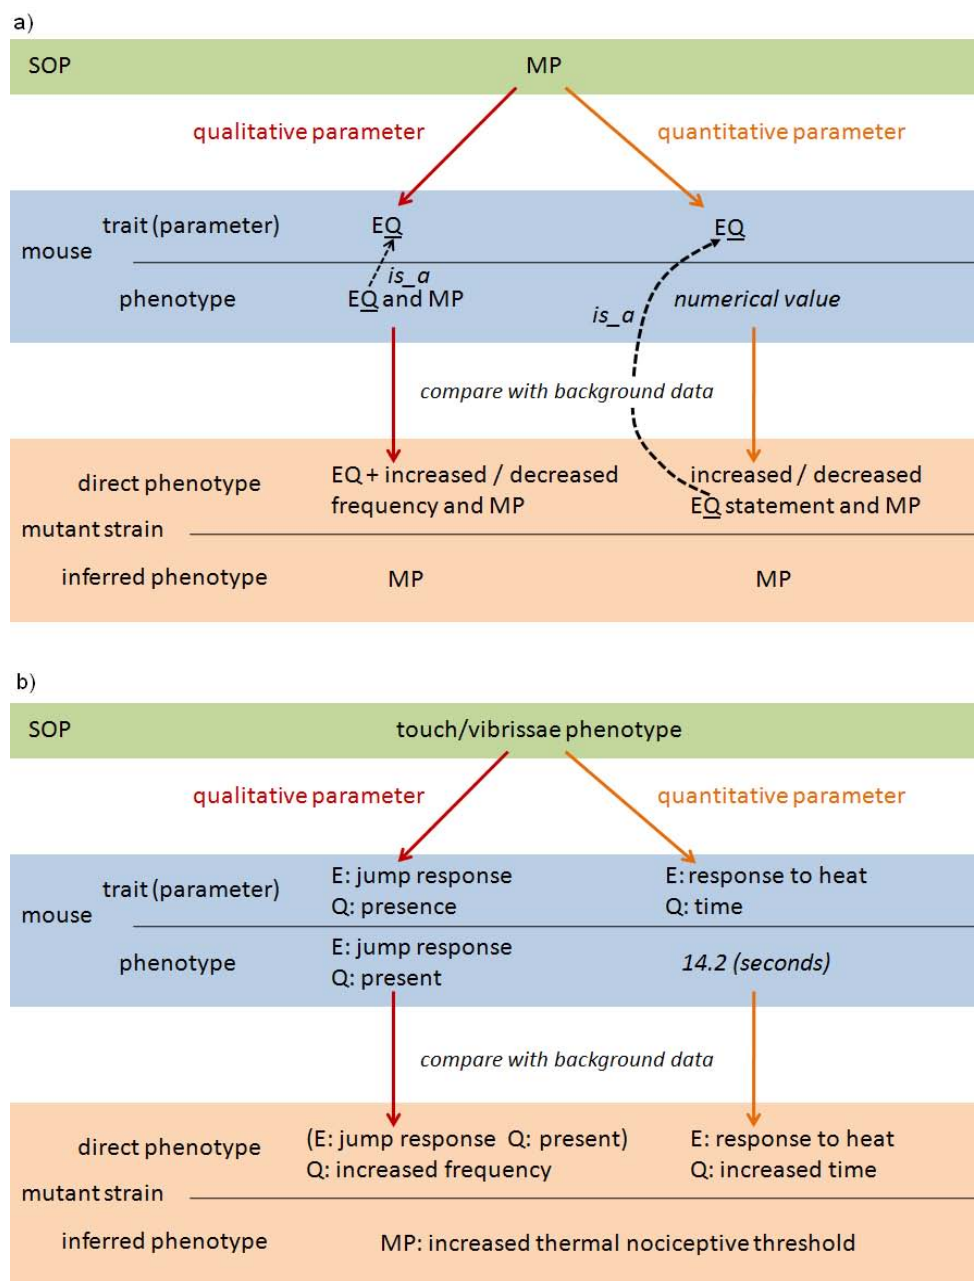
a)

SOP

MP

qualitative parameter

quantitative parameter

mouse

trait (parameter)

EQ

EQ

is_a

phenotype

EQ and MP

is_a

numerical value

compare with background data

mutant strain

direct phenotype

EQ + increased / decreased frequency and MP

increased / decreased EQ statement and MP

inferred phenotype

MP

MP

b)

SOP

touch/vibrissae phenotype

qualitative parameter

quantitative parameter

mouse

trait (parameter)

E: jump response
Q: presence

E: response to heat
Q: time

phenotype

E: jump response
Q: present

14.2 (seconds)

compare with background data

mutant strain

direct phenotype

(E: jump response Q: present)
Q: increased frequency

E: response to heat
Q: increased time

inferred phenotype

MP: increased thermal nociceptive threshold